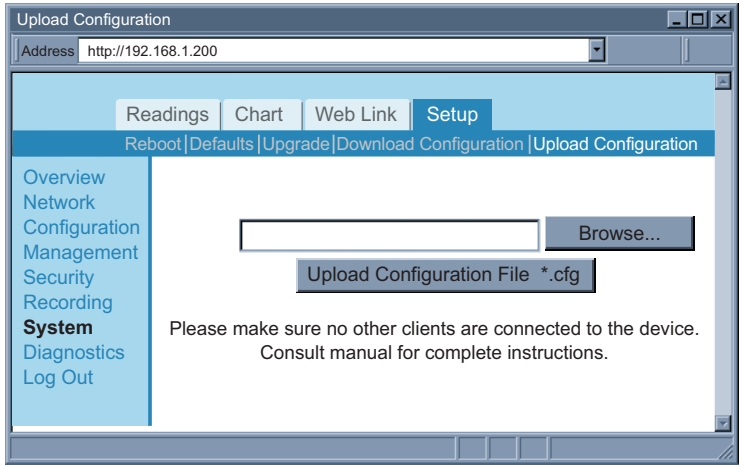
Upload Configuration

Address http://192.168.1.200

Readings Chart Web Link Setup

Reboot | Defaults | Upgrade | Download Configuration | Upload Configuration

Overview
Network
Configuration
Management
Security
Recording
System
Diagnostics
Log Out

Browse...

Upload Configuration File *.cfg

Please make sure no other clients are connected to the device.
Consult manual for complete instructions.